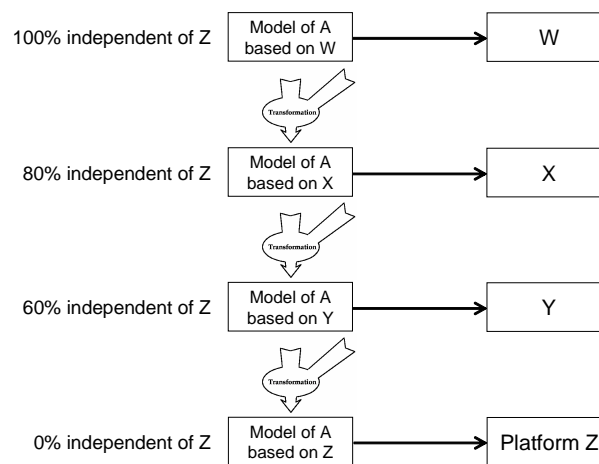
100% independent of Z

Model of A based on W

W

Transformation

80% independent of Z

Model of A based on X

X

Transformation

60% independent of Z

Model of A based on Y

Y

Transformation

0% independent of Z

Model of A based on Z

Platform Z